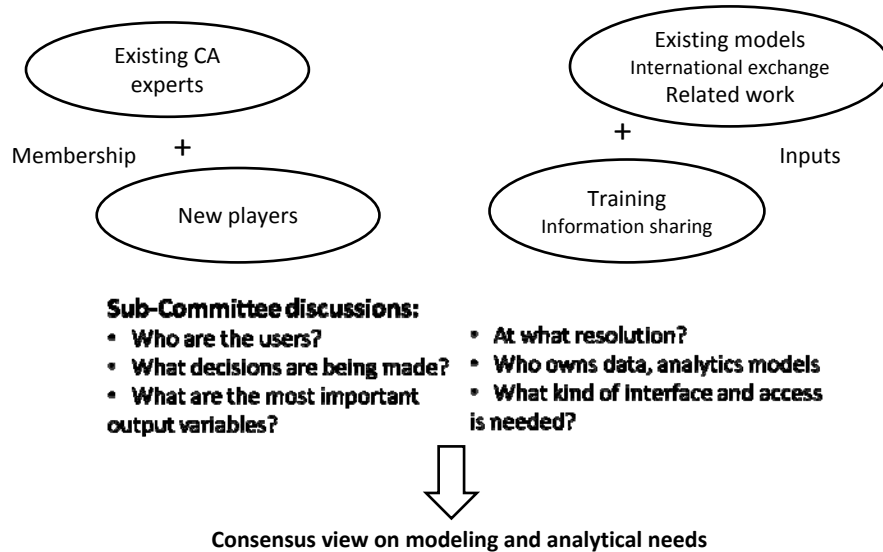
Existing CA experts

+

Membership

New players

Existing models
International exchange
Related work

+

Inputs

Training
Information sharing

**Sub-Committee discussions:**

- Who are the users?
- What decisions are being made?
- What are the most important output variables?

- At what resolution?
- Who owns data, analytics models
- What kind of interface and access is needed?

Consensus view on modeling and analytical needs